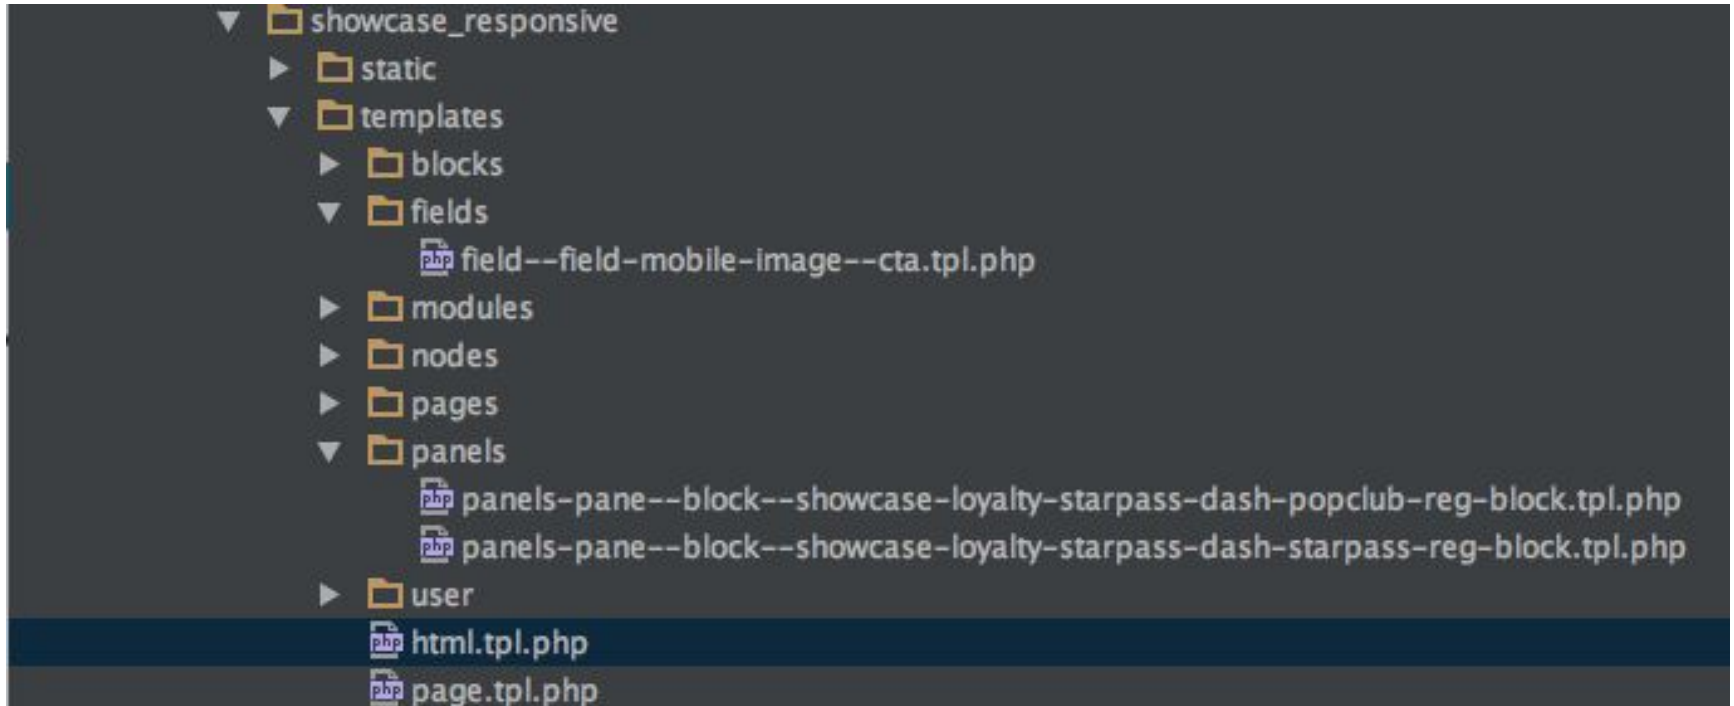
showcase_responsive
static
templates
blocks
fields
php field--field-mobile-image--cta.tpl.php
modules
nodes
pages
panels
php panels-pane--block--showcase-loyalty-starpass-dash-popclub-reg-block.tpl.php
php panels-pane--block--showcase-loyalty-starpass-dash-starpass-reg-block.tpl.php
user
php html.tpl.php
php page.tpl.php